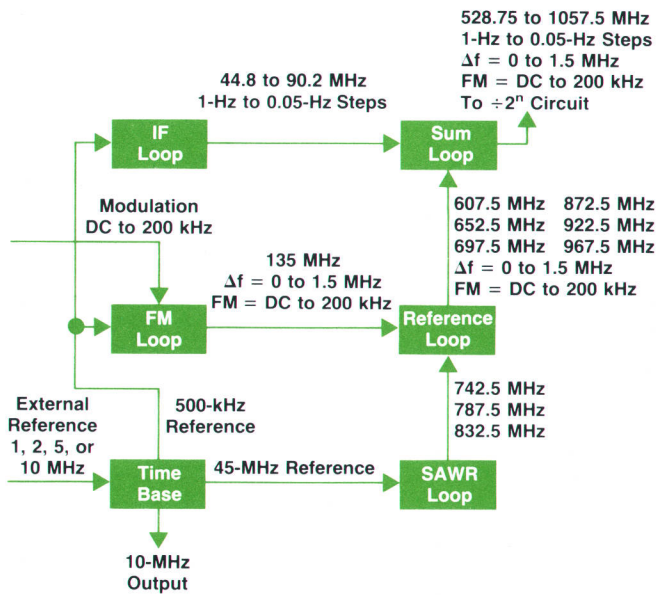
528.75 to 1057.5 MHz
1-Hz to 0.05-Hz Steps
$\Delta f$ = 0 to 1.5 MHz
FM = DC to 200 kHz
To $\div 2^n$ Circuit

44.8 to 90.2 MHz
1-Hz to 0.05-Hz Steps

IF Loop

Sum Loop

Modulation
DC to 200 kHz

607.5 MHz 872.5 MHz
652.5 MHz 922.5 MHz
697.5 MHz 967.5 MHz
$\Delta f$ = 0 to 1.5 MHz
FM = DC to 200 kHz

135 MHz
$\Delta f$ = 0 to 1.5 MHz
FM = DC to 200 kHz

FM Loop

Reference Loop

External Reference
1, 2, 5, or 10 MHz

500-kHz Reference

742.5 MHz
787.5 MHz
832.5 MHz

Time Base

45-MHz Reference

SAWR Loop

10-MHz Output